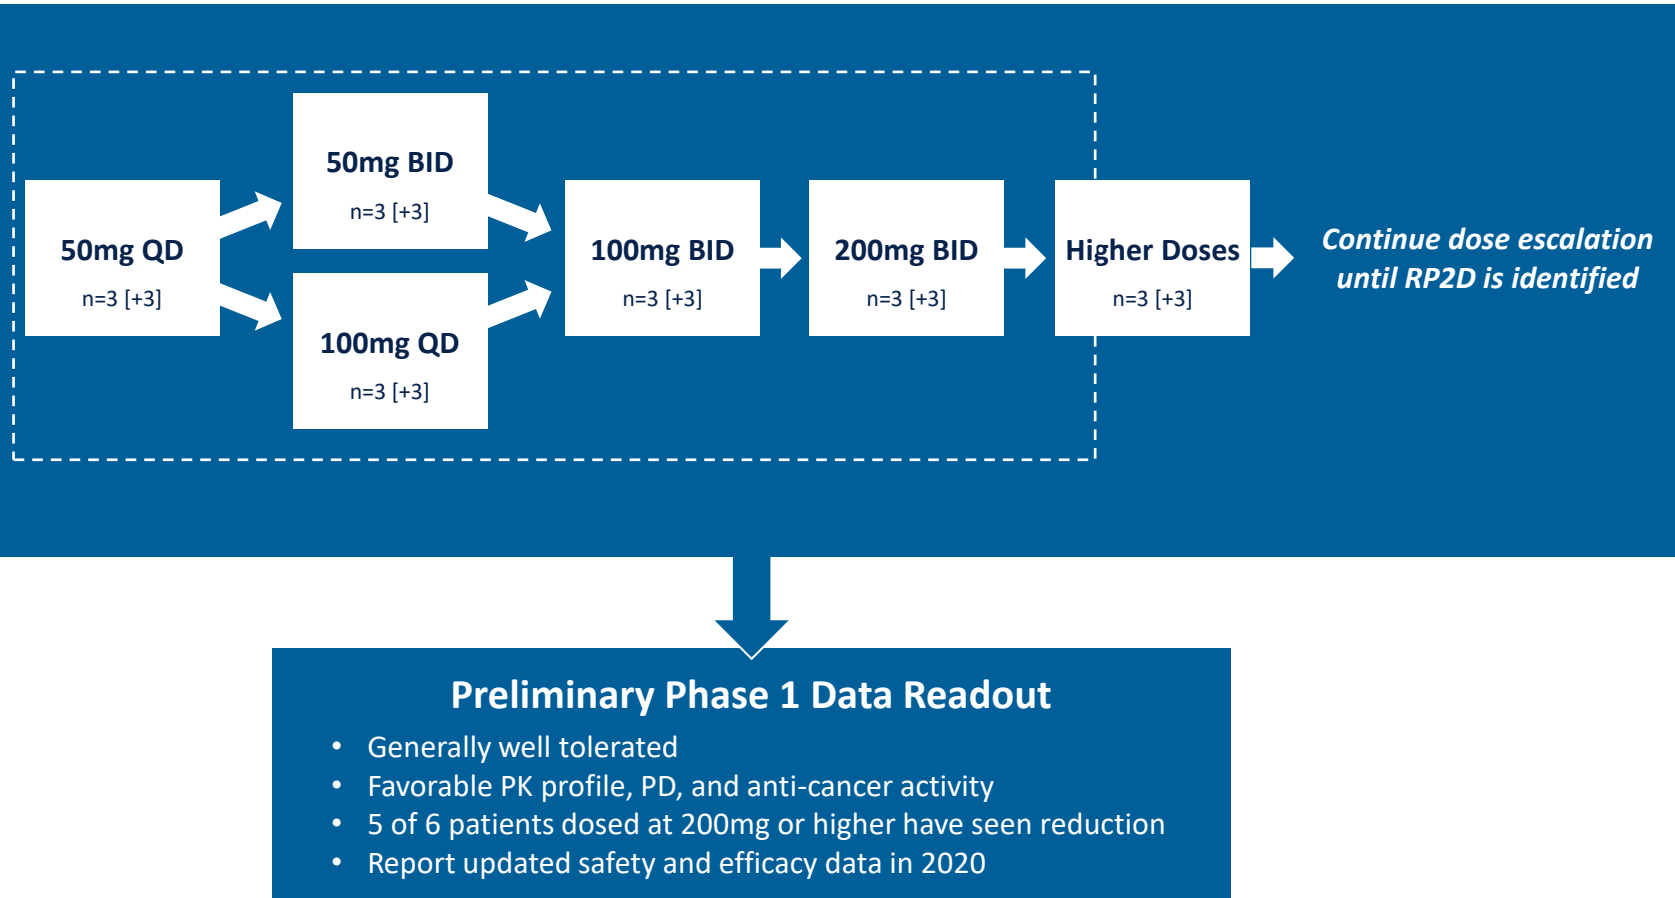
50mg QD
n=3 [+3]

50mg BID
n=3 [+3]

100mg QD
n=3 [+3]

100mg BID
n=3 [+3]

200mg BID
n=3 [+3]

Higher Doses
n=3 [+3]

Continue dose escalation until RP2D is identified

Preliminary Phase 1 Data Readout
• Generally well tolerated
• Favorable PK profile, PD, and anti-cancer activity
• 5 of 6 patients dosed at 200mg or higher have seen reduction
• Report updated safety and efficacy data in 2020